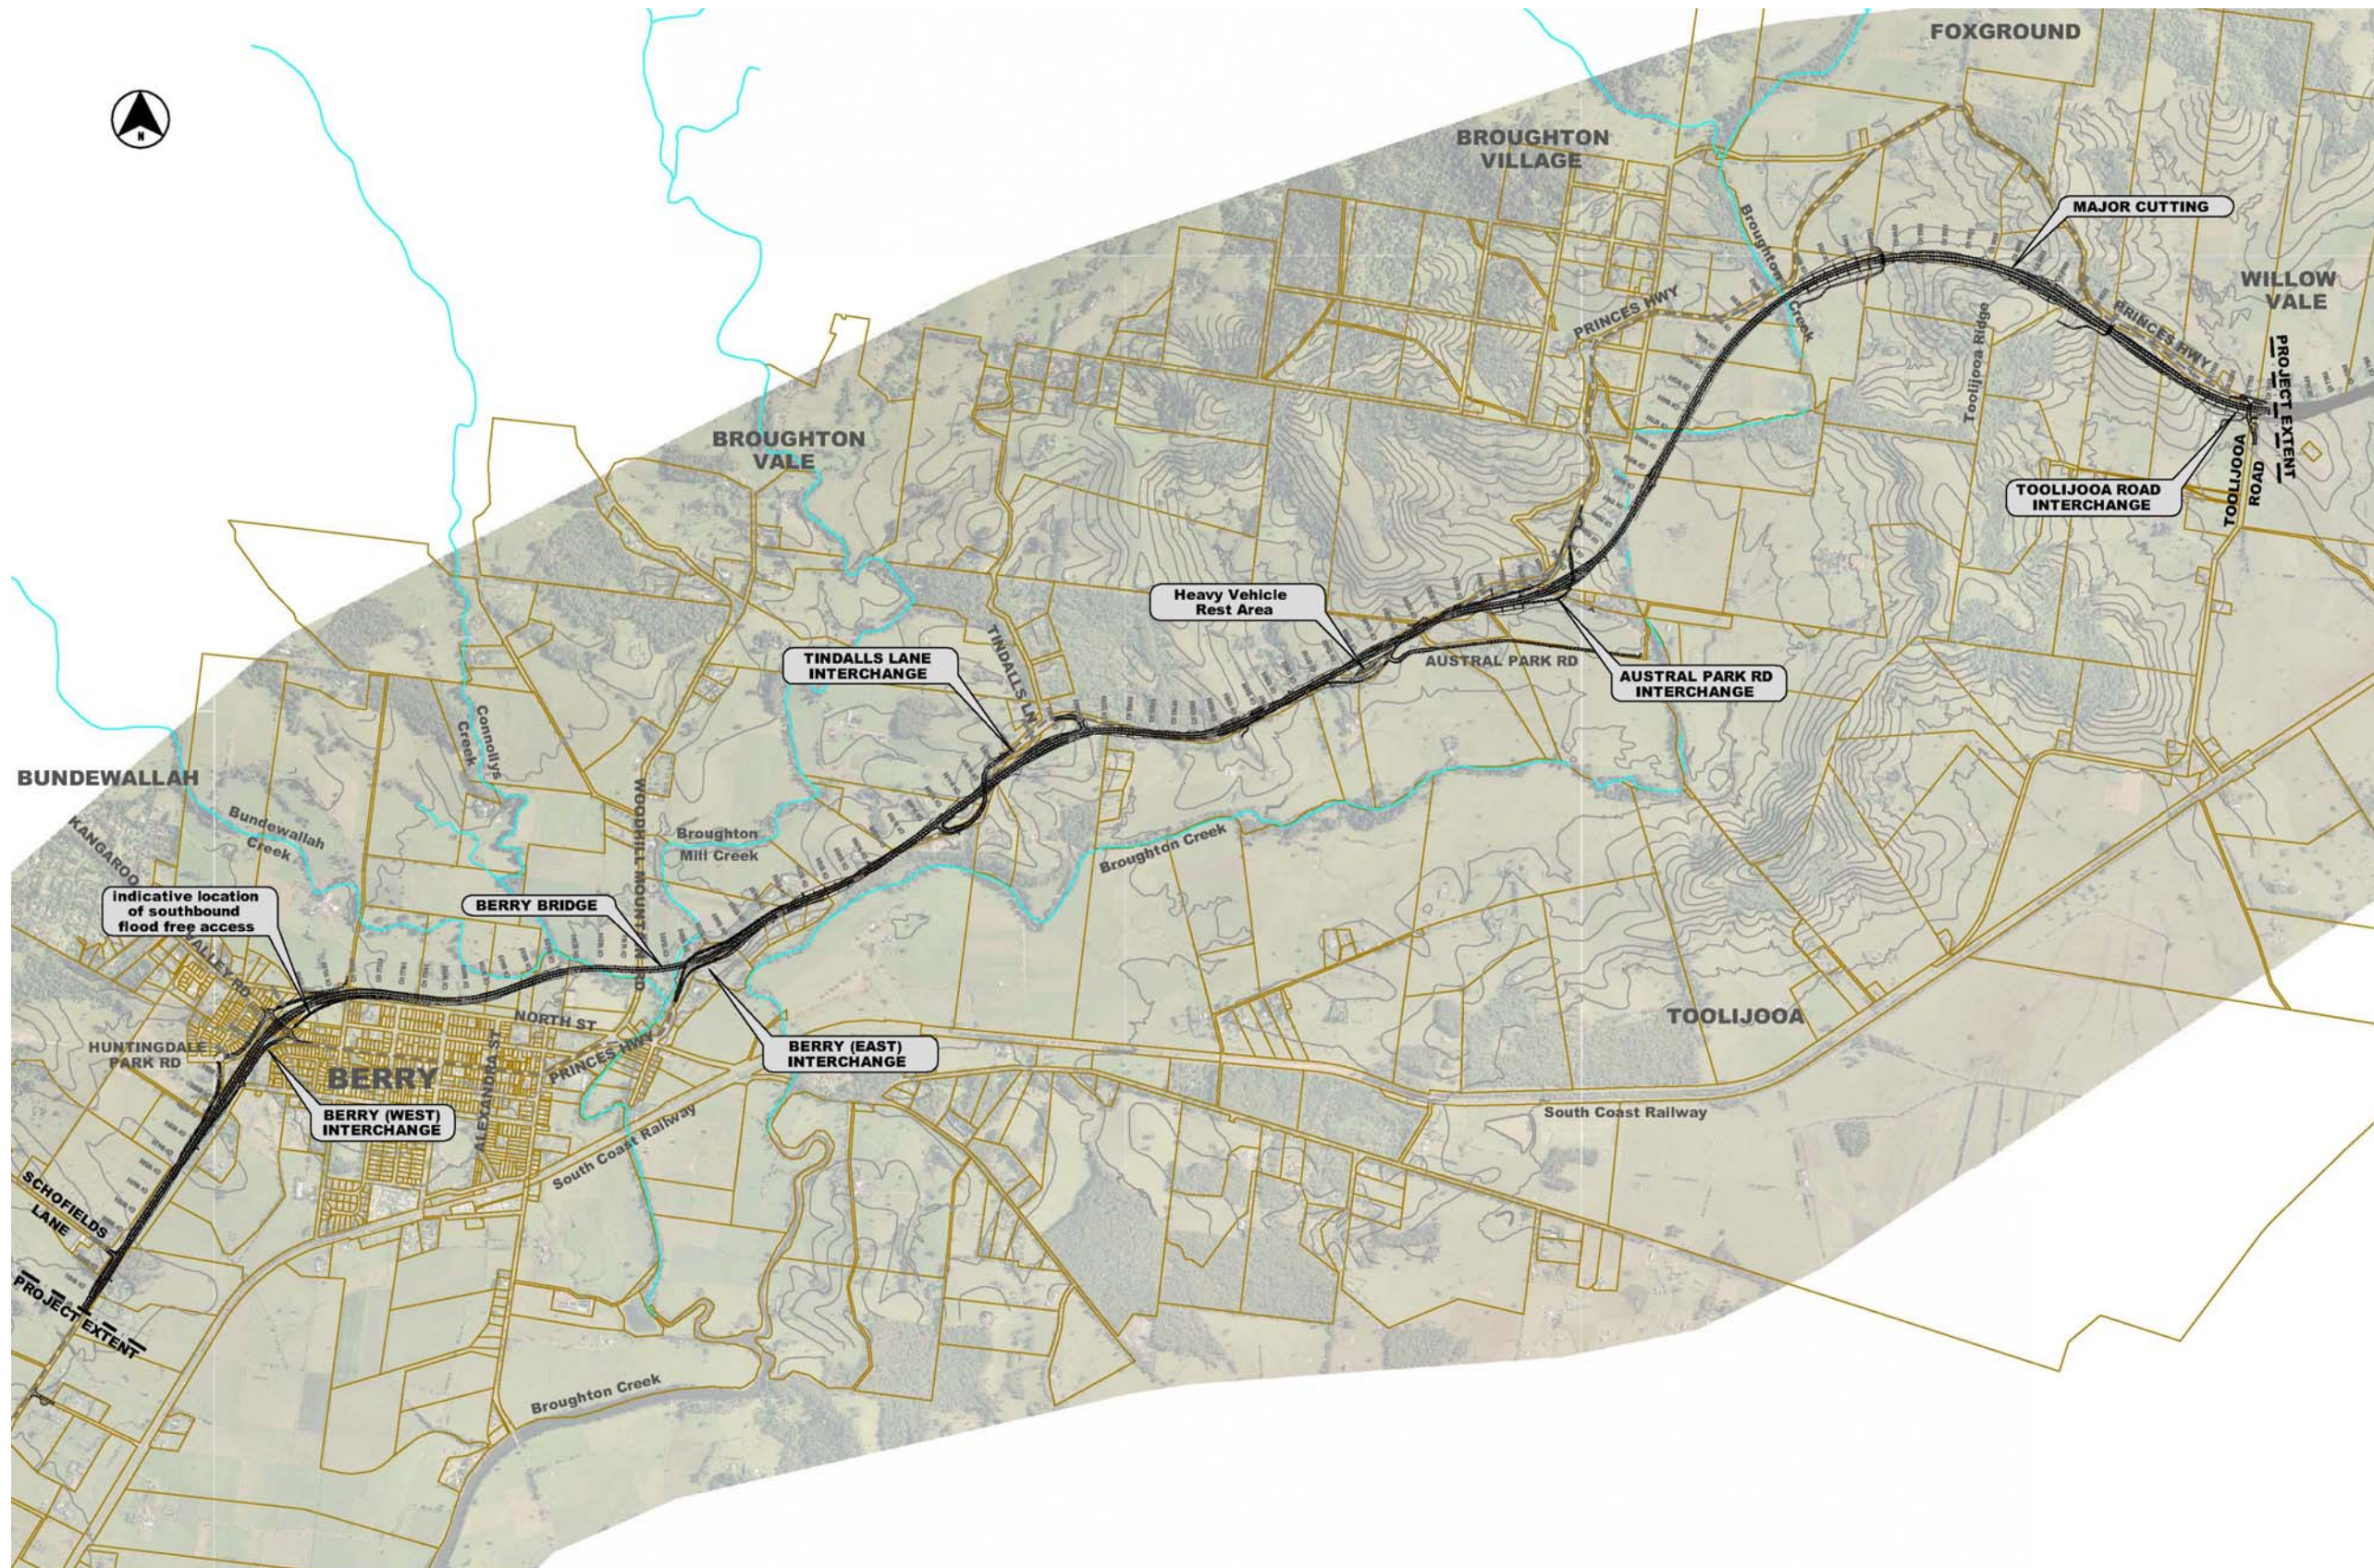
N

FOXGROUND

BROUGHTON VILLAGE

MAJOR CUTTING

WILLOW VALE

Broughton Creek

PRINCES HWY

PRINCES HWY

Toolijooa Ridge

PROJECT EXTENT

BROUGHTON VALE

TOOLIJOOA ROAD INTERCHANGE

TOOLIJOOA ROAD

Heavy Vehicle Rest Area

TINDALLS LANE INTERCHANGE

TINDALLS LN

AUSTRAL PARK RD

AUSTRAL PARK RD INTERCHANGE

BUNDEWALLAH

Connollys Creek

WOODHILL MOUNTAIN RD

Broughton Mill Creek

Bundewallah Creek

KANGAROO VALLEY RD

Broughton Creek

indicative location of southbound flood free access

BERRY BRIDGE

NORTH ST

HUNTINGDALE PARK RD

BERRY

BERRY (EAST) INTERCHANGE

TOOLIJOOA

PRINCES HWY

ALEXANDRA ST

BERRY (WEST) INTERCHANGE

South Coast Railway

South Coast Railway

SCHOFIELDS LANE

PROJECT EXTENT

Broughton Creek